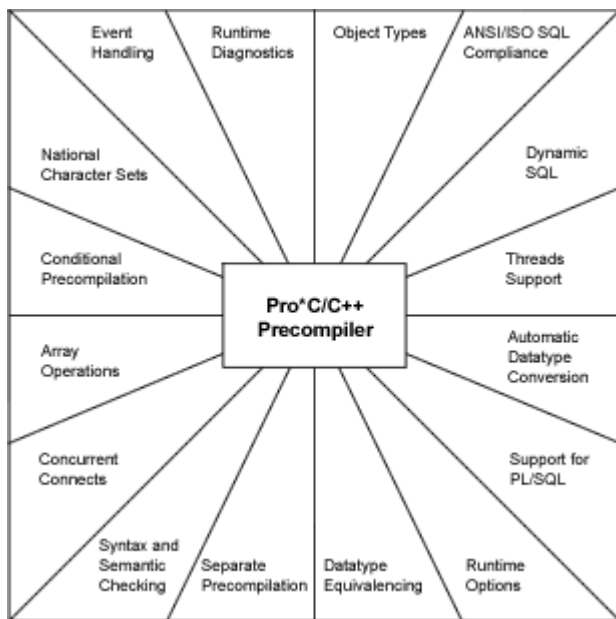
Event Handling

Runtime Diagnostics

Object Types

ANSI/ISO SQL Compliance

National Character Sets

Dynamic SQL

Conditional Precompilation

Pro*C/C++ Precompiler

Threads Support

Array Operations

Automatic Datatype Conversion

Concurrent Connects

Support for PL/SQL

Syntax and Semantic Checking

Separate Precompilation

Datatype Equivalencing

Runtime Options